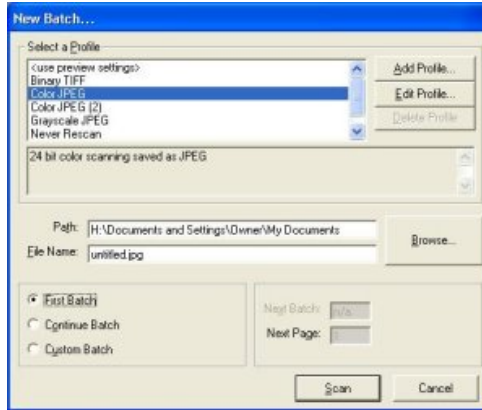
New Batch...

Select a Profile

<use preview settings>
Binary TIFF
Color JPEG
Color JPEG (2)
Grayscale JPEG
Never Rescan

Add Profile...
Edit Profile...
Delete Profile

24 bit color scanning saved as JPEG

Path: H:\Documents and Settings\Owner\My Documents
File Name: untitled.jpg

Browse...

First Batch
Continue Batch
Custom Batch

Next Batch: n/a
Next Page: 1

Scan
Cancel